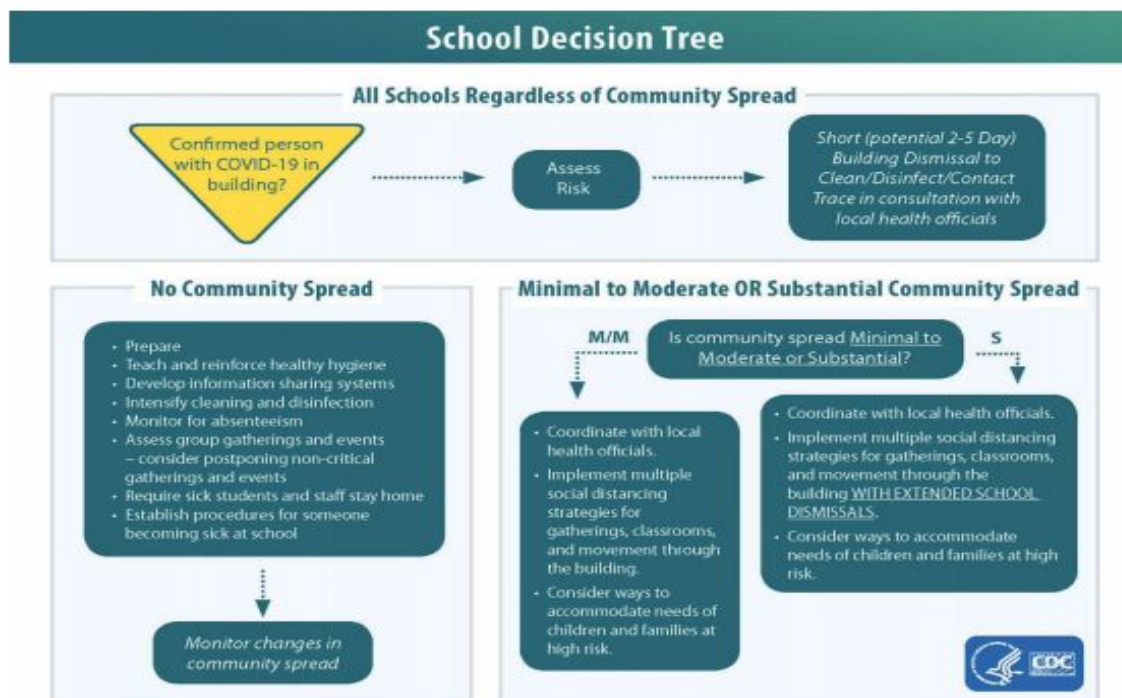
School Decision Tree

All Schools Regardless of Community Spread

Confirmed person with COVID-19 in building?

Assess Risk

Short (potential 2-5 Day) Building Dismissal to Clean/Disinfect/Contact Trace in consultation with local health officials

No Community Spread

- Prepare
- Teach and reinforce healthy hygiene
- Develop information sharing systems
- Intensify cleaning and disinfection
- Monitor for absenteeism
- Assess group gatherings and events – consider postponing non-critical gatherings and events
- Require sick students and staff stay home
- Establish procedures for someone becoming sick at school

Monitor changes in community spread

Minimal to Moderate OR Substantial Community Spread

M/M

Is community spread Minimal to Moderate or Substantial?

S

- Coordinate with local health officials.
- Implement multiple social distancing strategies for gatherings, classrooms, and movement through the building.
- Consider ways to accommodate needs of children and families at high risk.

- Coordinate with local health officials.
- Implement multiple social distancing strategies for gatherings, classrooms, and movement through the building WITH EXTENDED SCHOOL DISMISSALS.
- Consider ways to accommodate needs of children and families at high risk.

CDC